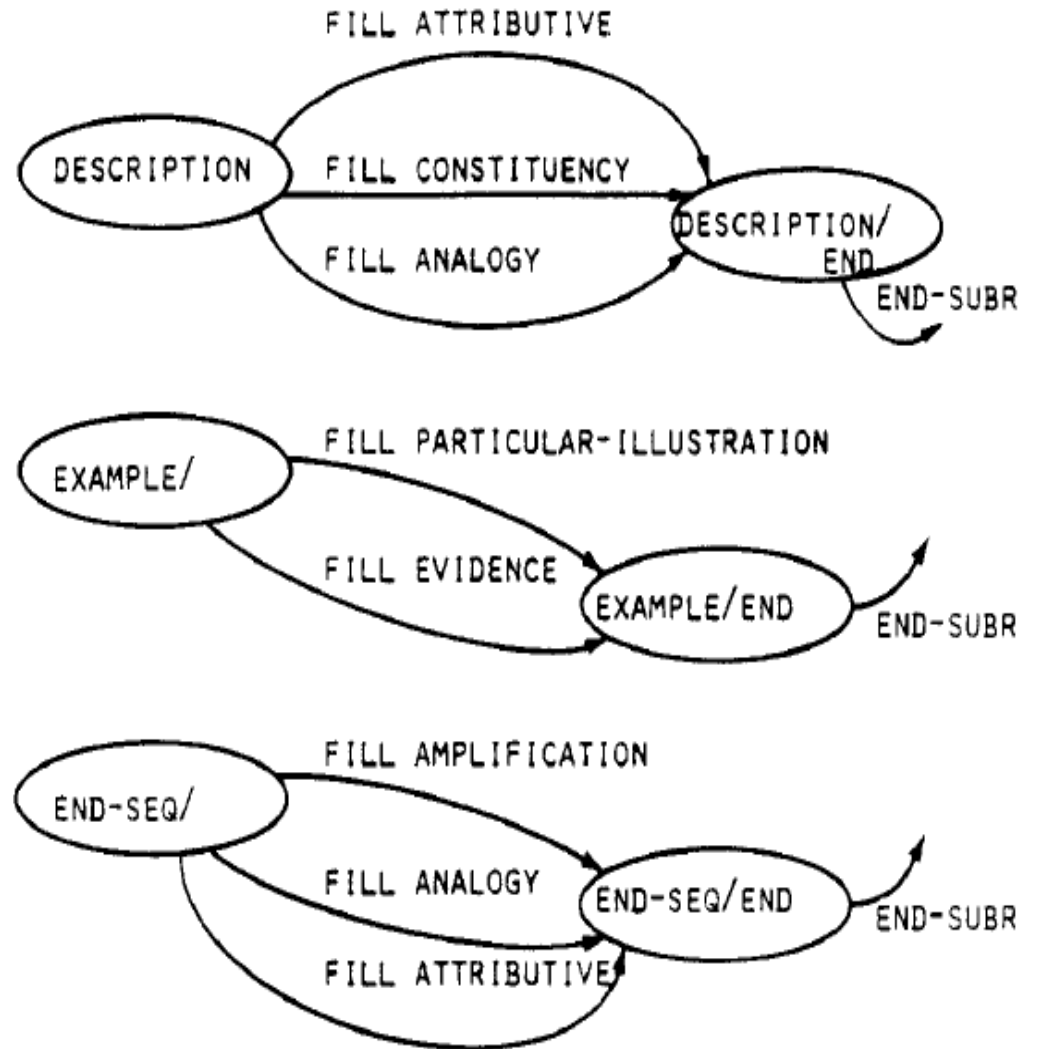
FILL ATTRIBUTIVE

DESCRIPTION

FILL CONSTITUENCY

DESCRIPTION/ END

FILL ANALOGY

END-SUBR

FILL PARTICULAR-ILLUSTRATION

EXAMPLE/

FILL EVIDENCE

EXAMPLE/END

END-SUBR

FILL AMPLIFICATION

END-SEQ/

FILL ANALOGY

END-SEQ/END

END-SUBR

FILL ATTRIBUTIVE